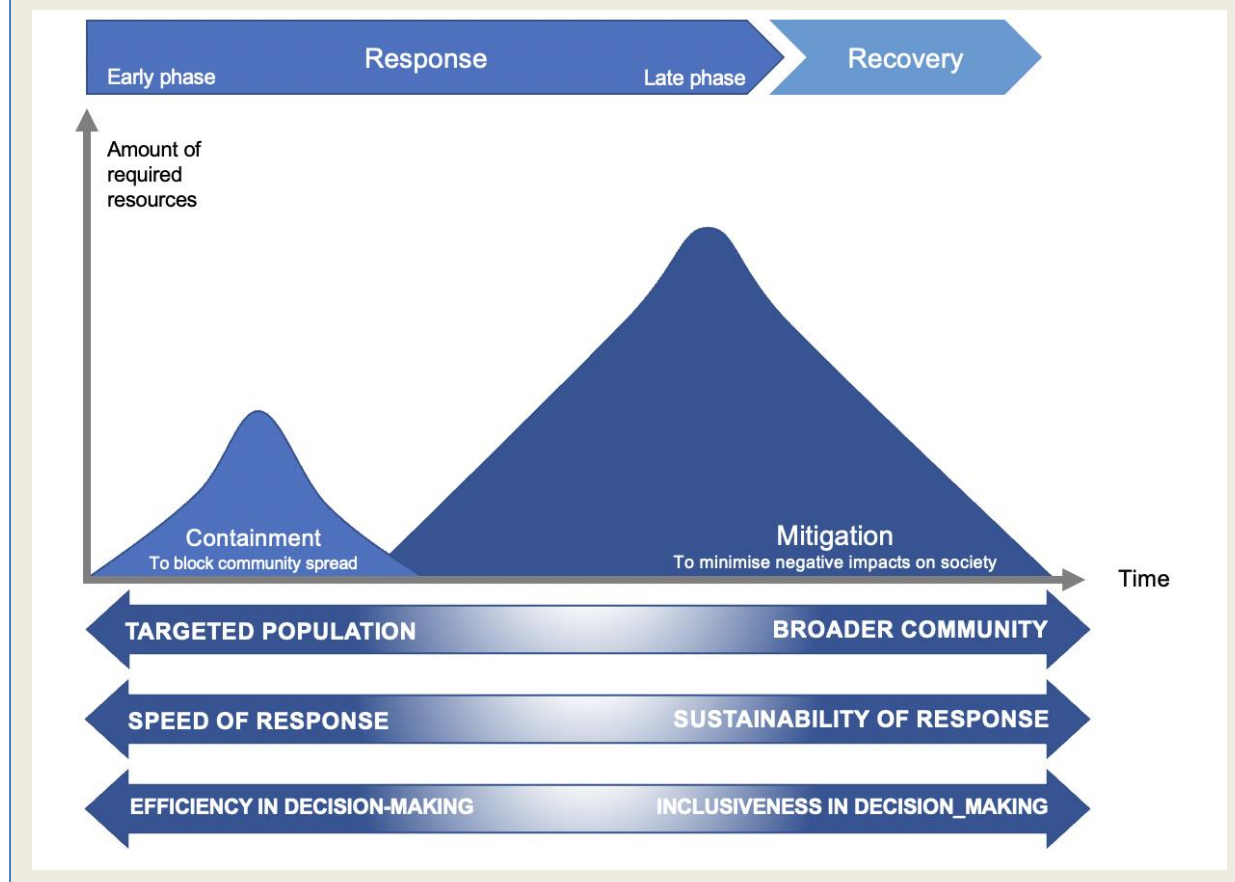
Response
Early phase
Late phase
Recovery

Amount of required resources

Containment
To block community spread

Mitigation
To minimise negative impacts on society

Time

TARGETED POPULATION
BROADER COMMUNITY

SPEED OF RESPONSE
SUSTAINABILITY OF RESPONSE

EFFICIENCY IN DECISION-MAKING
INCLUSIVENESS IN DECISION_MAKING